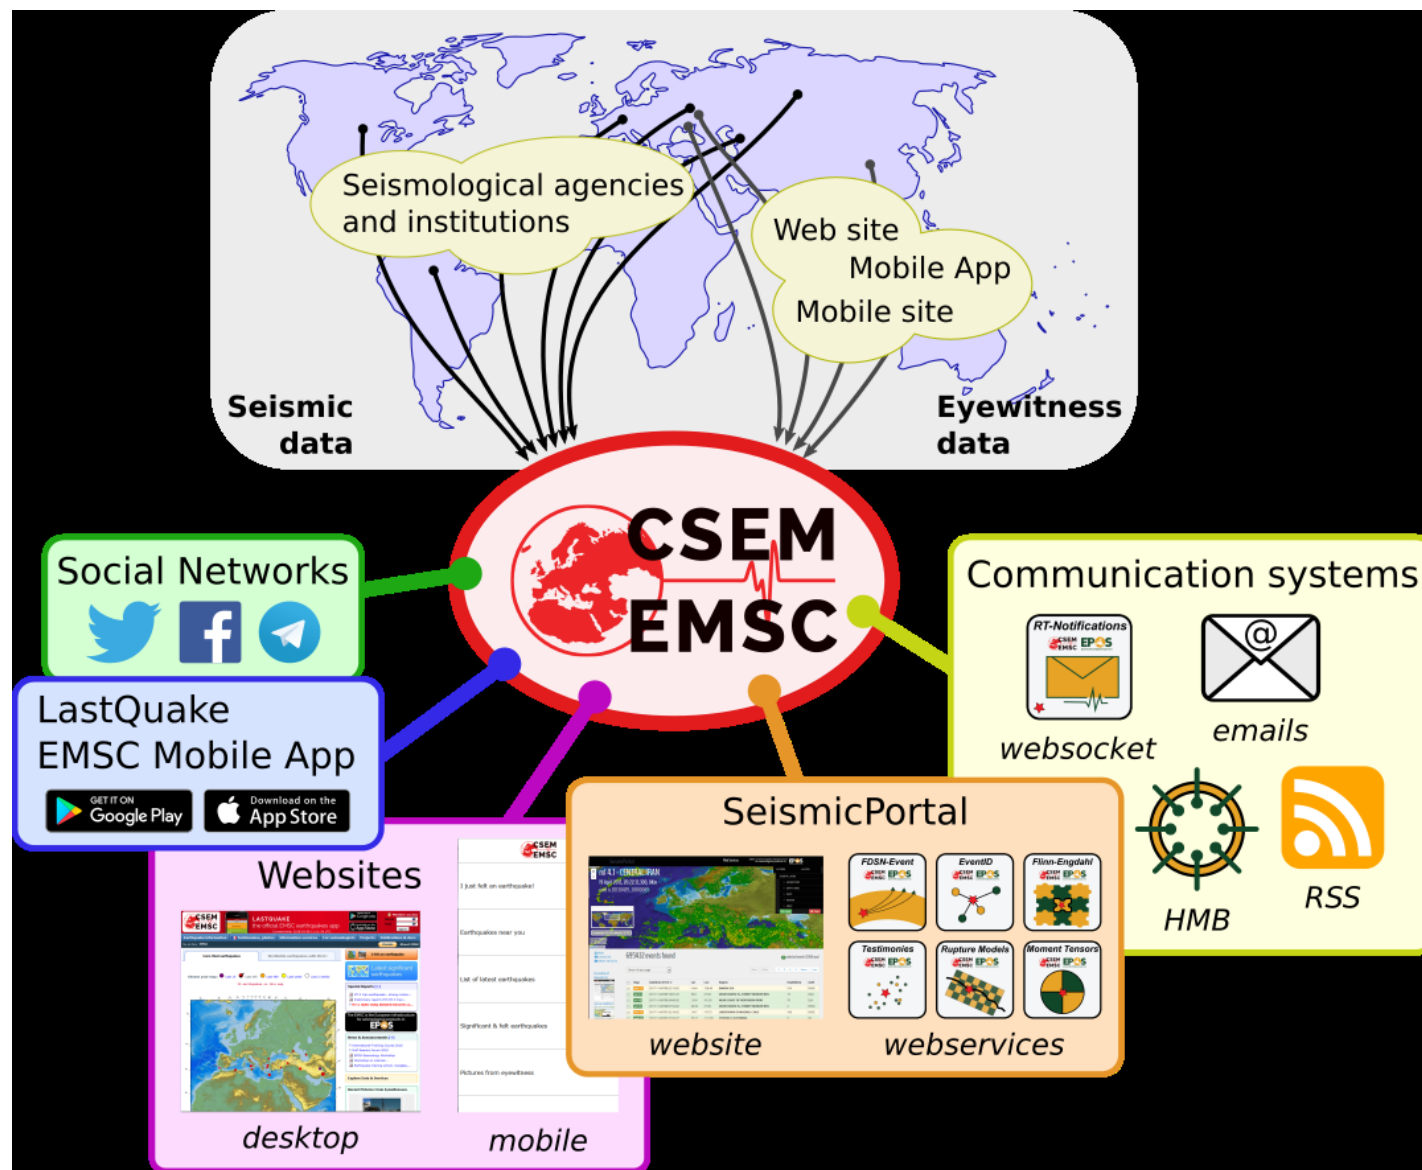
Seismological agencies and institutions

Web site
Mobile App
Mobile site

Seismic data

Eyewitness data

CSEM
EMSC

Social Networks

LastQuake
EMSC Mobile App
GET IT ON Google Play
Download on the App Store

Websites
CSEM EMSC
I just felt an earthquake!
Earthquakes near you
List of latest earthquakes
Significant & felt earthquakes
Pictures from eyewitness
desktop
mobile

SeismicPortal
FDSN-Event
EventID
Flinn-Engdahl
Testimonies
Rupture Models
Moment Tensors
website
webservices

Communication systems
RT-Notifications
websocket
emails
HMB
RSS